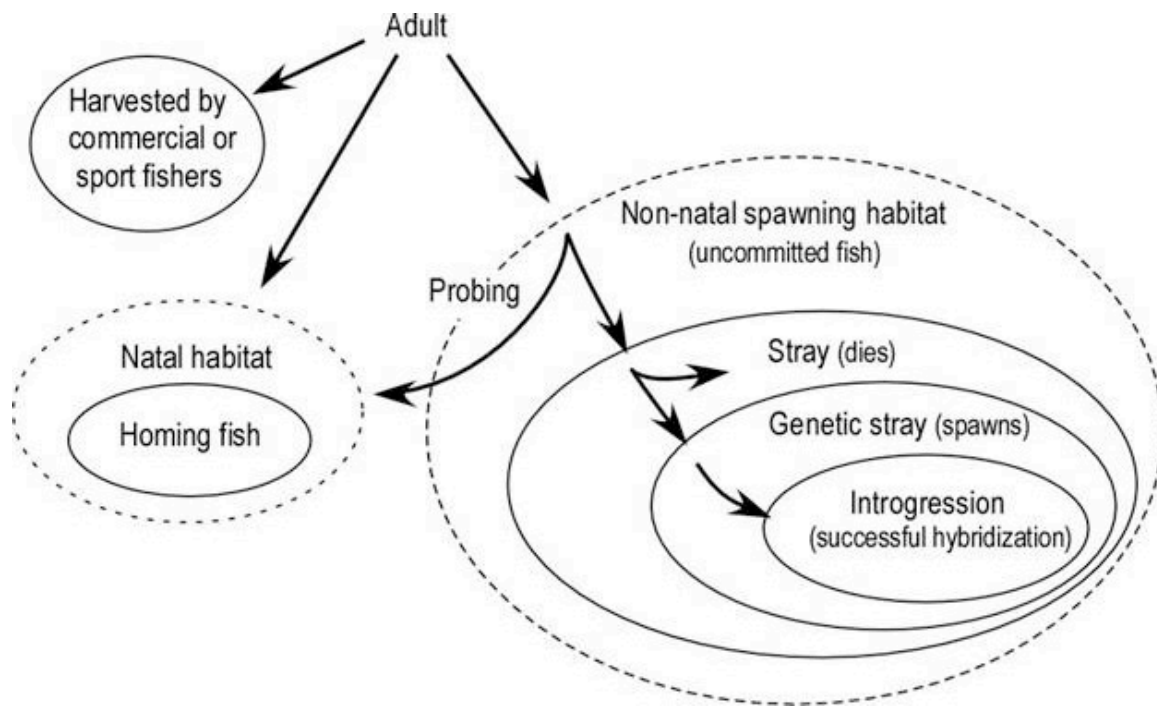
Adult

Harvested by commercial or sport fishers

Non-natal spawning habitat (uncommitted fish)

Probing

Natal habitat

Homing fish

Stray (dies)

Genetic stray (spawns)

Introgression (successful hybridization)